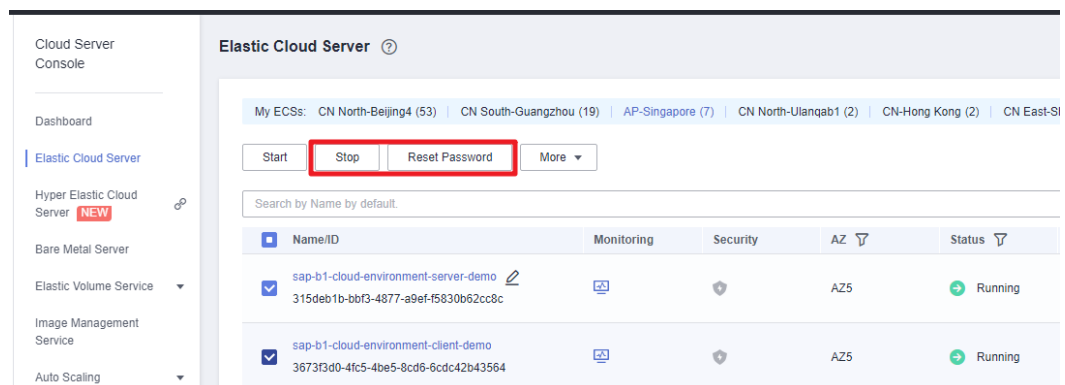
Cloud Server Console

Dashboard

Elastic Cloud Server

Hyper Elastic Cloud Server NEW

Bare Metal Server

Elastic Volume Service

Image Management Service

Auto Scaling

Elastic Cloud Server ⓘ

My ECSs: CN North-Beijing4 (53) | CN South-Guangzhou (19) | AP-Singapore (7) | CN North-Ulanqab1 (2) | CN-Hong Kong (2) | CN East-Sl

Start Stop Reset Password More

Search by Name by default.

| Name/ID | Monitoring | Security | AZ | Status |
|---|---|---|---|---|
| sap-b1-cloud-environment-server-demo 315deb1b-bbf3-4877-a9ef-f5830b62cc8c | | | AZ5 | Running |
| sap-b1-cloud-environment-client-demo 3673f3d0-4fc5-4be5-8cd6-6cdc42b43564 | | | AZ5 | Running |